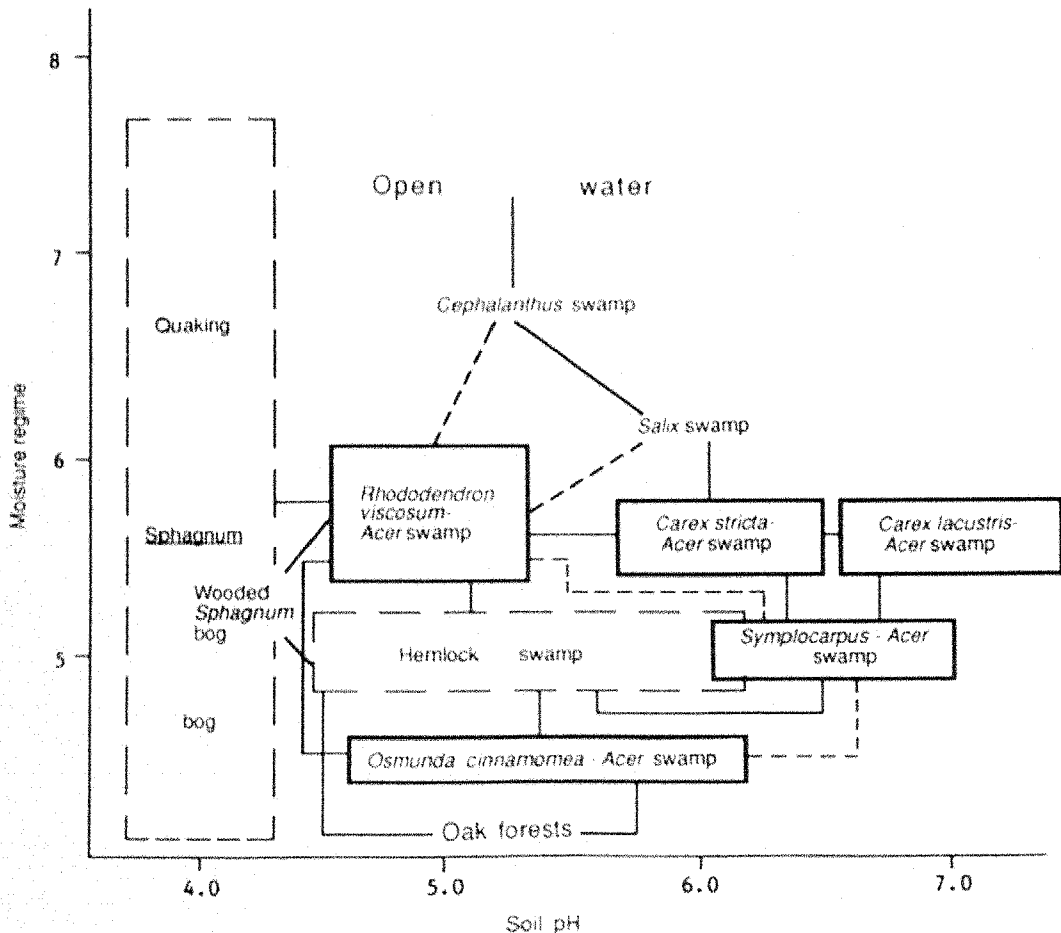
8

7

6

5

Moisture regime

Open water

Quaking

Sphagnum

bog

Cephalanthus swamp

Salix swamp

Rhododendron viscosum-Acer swamp

Carex stricta-Acer swamp

Carex lacustris-Acer swamp

Wooded Sphagnum bog

Hemlock swamp

Symplocarpus - Acer swamp

Osmunda cinnamomea - Acer swamp

Oak forests

4.0

5.0

6.0

7.0

Soil pH